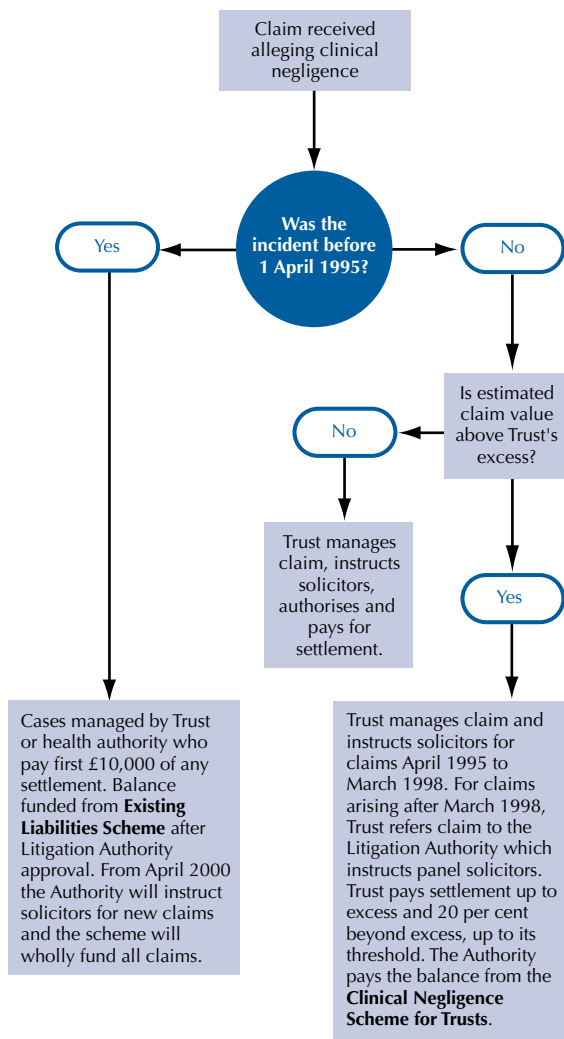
Claim received alleging clinical negligence

Was the incident before 1 April 1995?

Yes

No

Is estimated claim value above Trust's excess?

No

Trust manages claim, instructs solicitors, authorises and pays for settlement.

Yes

Cases managed by Trust or health authority who pay first £10,000 of any settlement. Balance funded from **Existing Liabilities Scheme** after Litigation Authority approval. From April 2000 the Authority will instruct solicitors for new claims and the scheme will wholly fund all claims.

Trust manages claim and instructs solicitors for claims April 1995 to March 1998. For claims arising after March 1998, Trust refers claim to the Litigation Authority which instructs panel solicitors. Trust pays settlement up to excess and 20 per cent beyond excess, up to its threshold. The Authority pays the balance from the **Clinical Negligence Scheme for Trusts**.